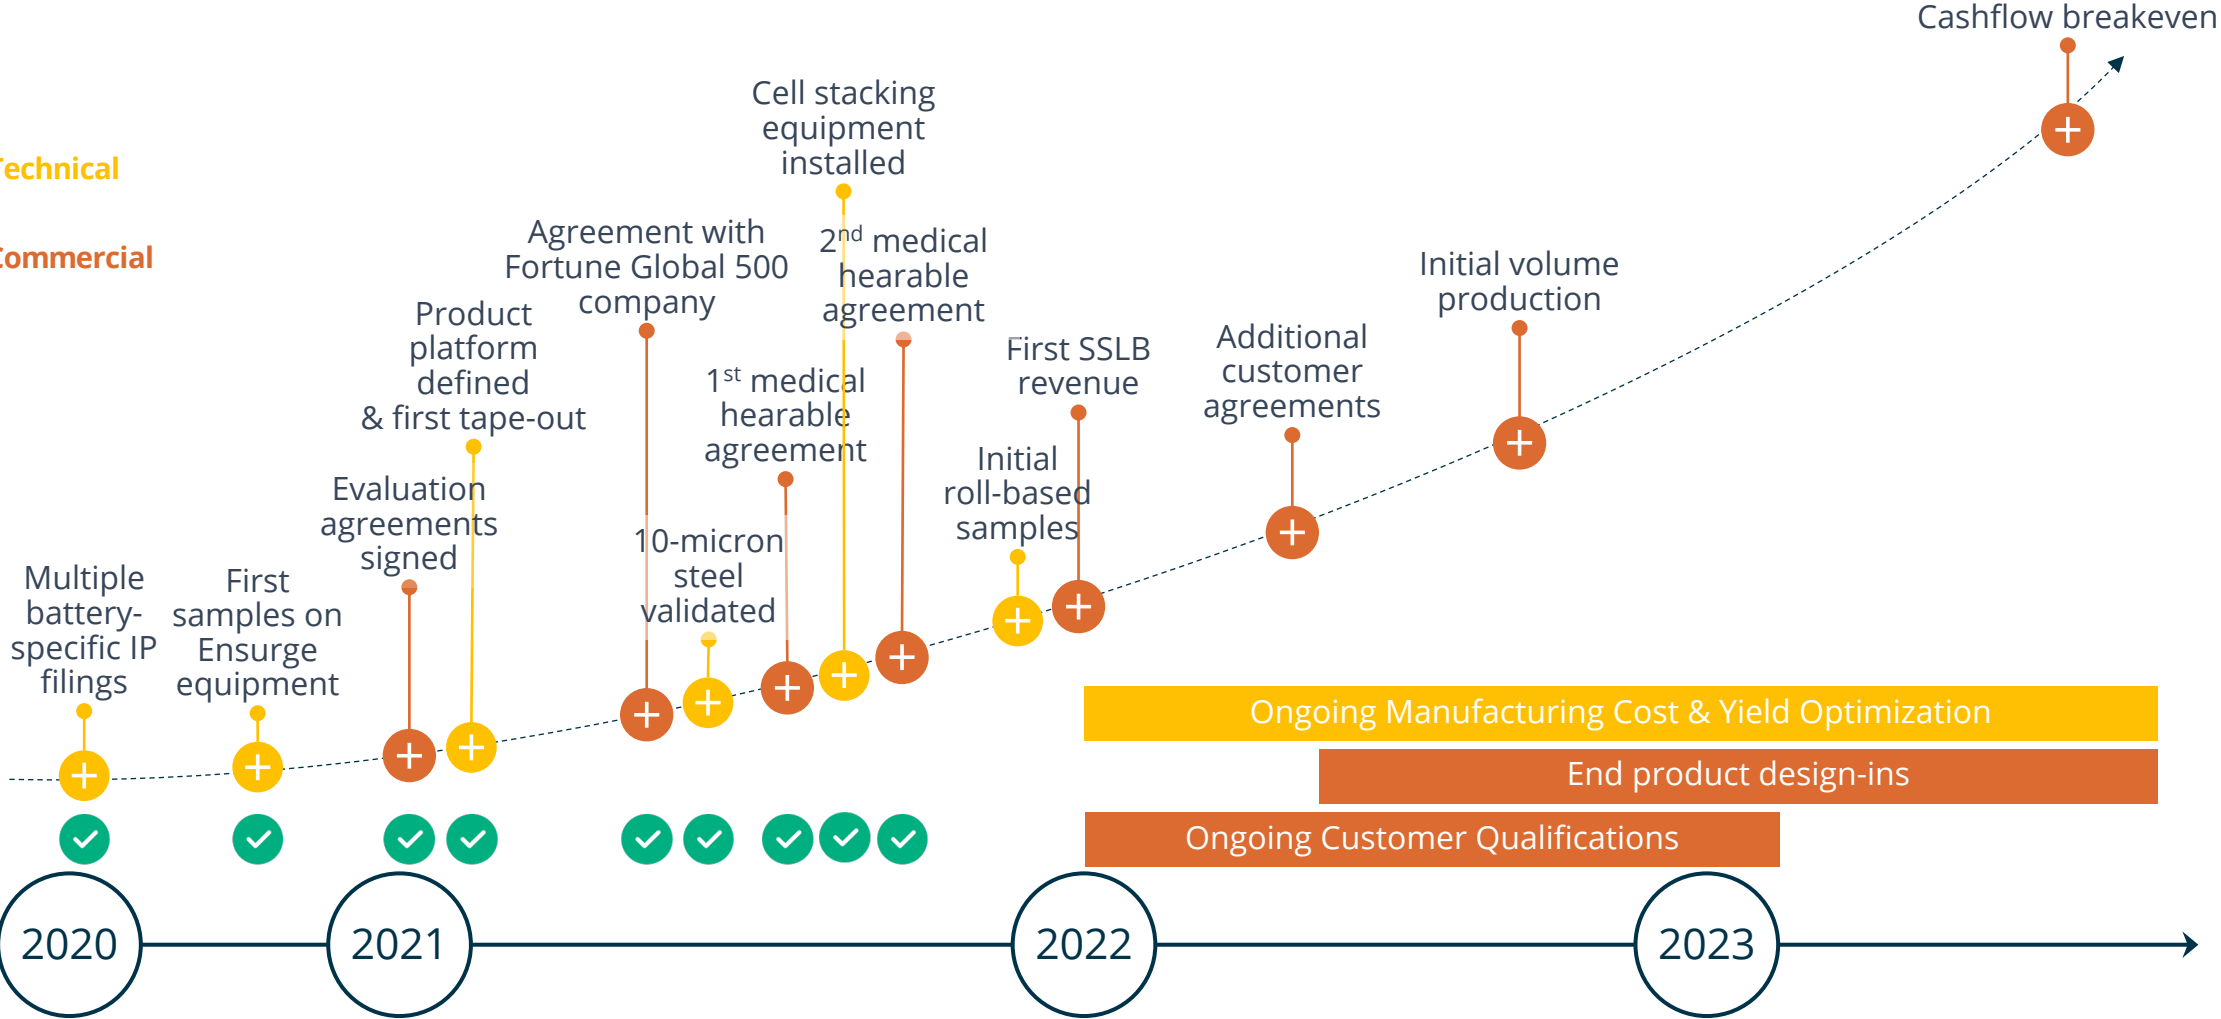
Technical

Commercial

Cashflow breakeven

Cell stacking equipment installed

Agreement with Fortune Global 500 company

2nd medical hearable agreement

Initial volume production

Product platform defined & first tape-out

First SSLB revenue

Additional customer agreements

1st medical hearable agreement

Evaluation agreements signed

Initial roll-based samples

10-micron steel validated

Multiple battery-specific IP filings

First samples on Ensurge equipment

Ongoing Manufacturing Cost & Yield Optimization

End product design-ins

Ongoing Customer Qualifications

2020

2021

2022

2023